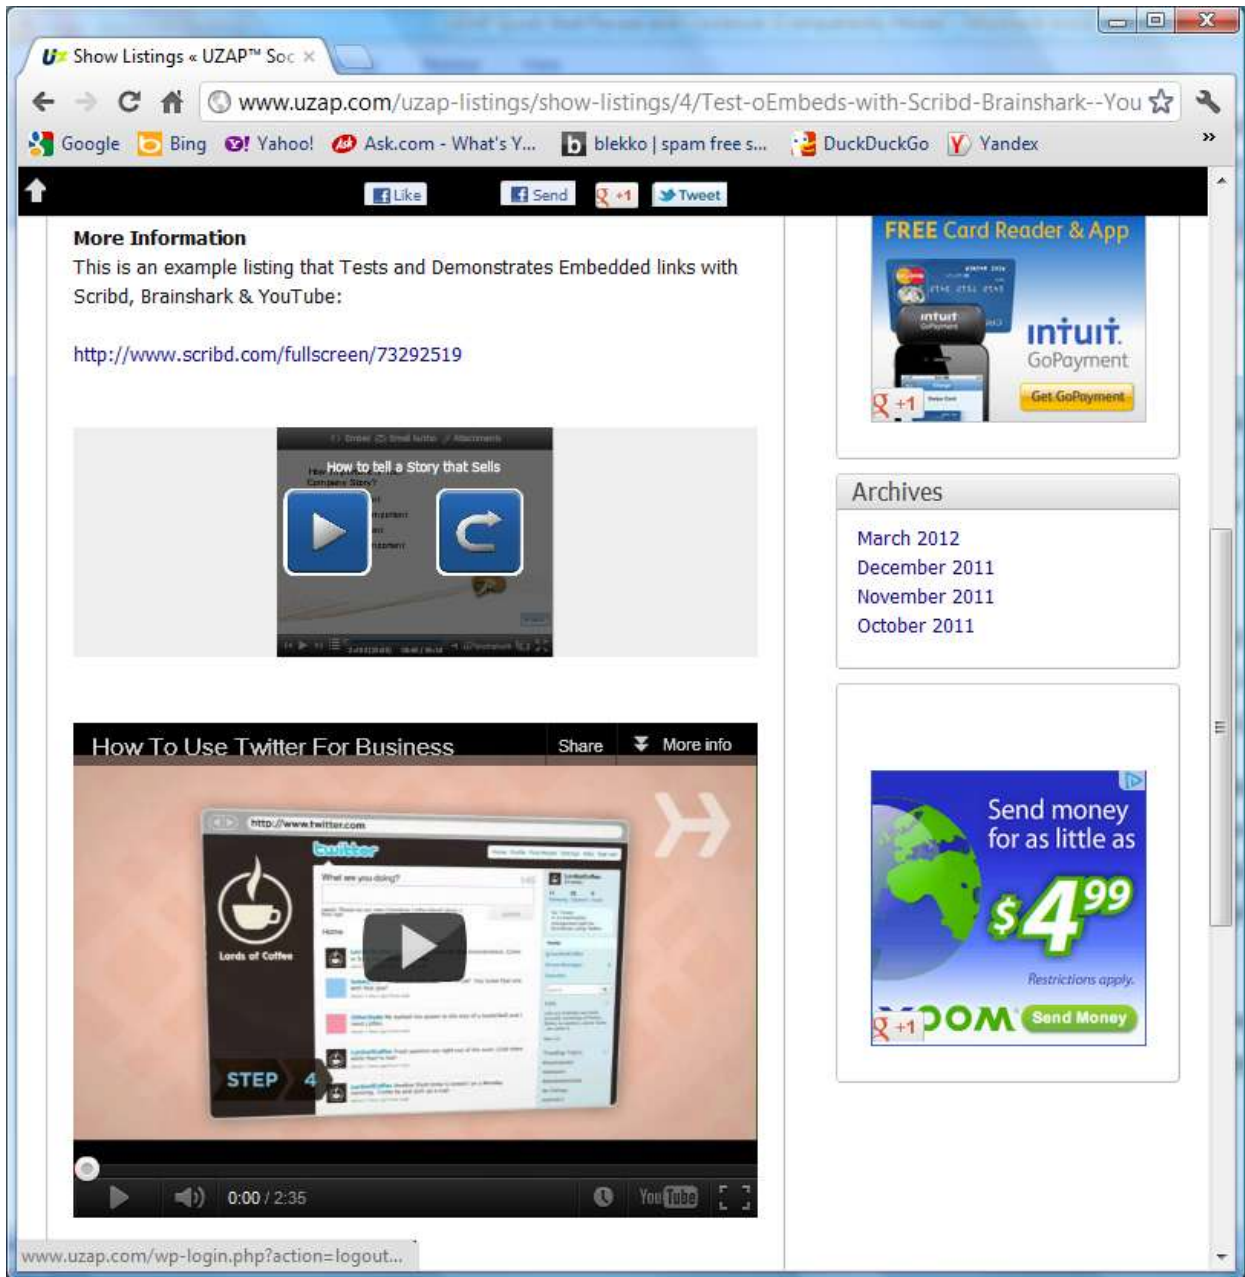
Show Listings « UZAP™ Soc ×

www.uzap.com/uzap-listings/show-listings/4/Test-oEmbeds-with-Scribd-Brainshark--You

Google Bing Yahoo! Ask.com - What's Y... blekko | spam free s... DuckDuckGo Yandex »

Like Send +1 Tweet

More Information

This is an example listing that Tests and Demonstrates Embedded links with Scribd, Brainshark & YouTube:

http://www.scribd.com/fullscreen/73292519

How to tell a Story that Sells

How To Use Twitter For Business

Share More info

http://www.twitter.com

twitter

What are you doing?

Home

Lords of Coffee

STEP 4

0:00 / 2:35

YouTube

FREE Card Reader & App

intuit

intuit GoPayment

Get GoPayment

+1

Archives

March 2012

December 2011

November 2011

October 2011

Send money for as little as

$4.99

Restrictions apply.

XOOM Send Money

+1

www.uzap.com/wp-login.php?action=logout...